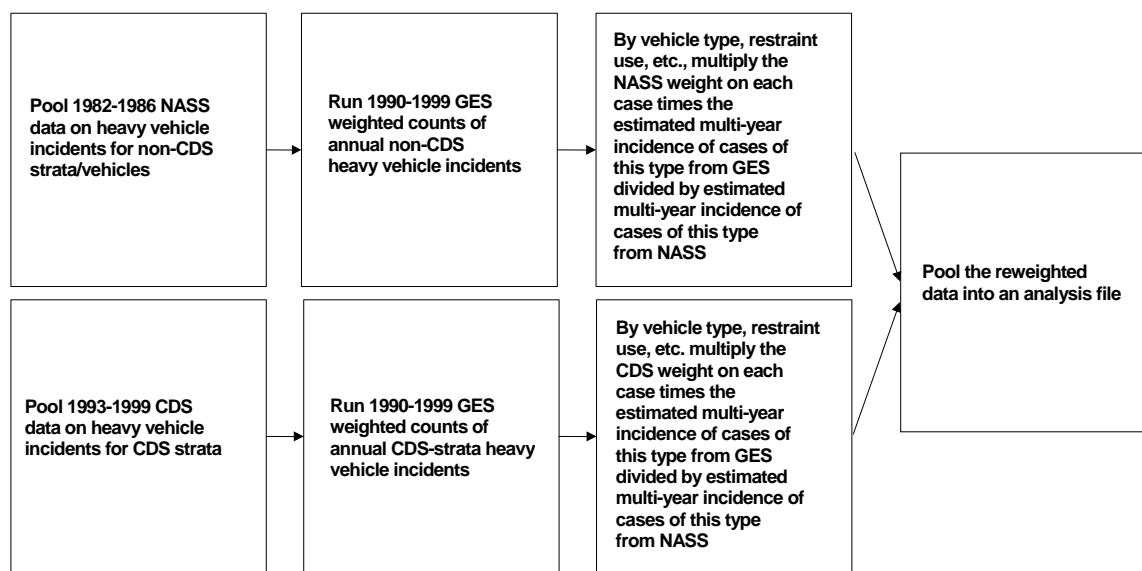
Pool 1982-1986 NASS data on heavy vehicle incidents for non-CDS strata/vehicles

Run 1990-1999 GES weighted counts of annual non-CDS heavy vehicle incidents

By vehicle type, restraint use, etc., multiply the NASS weight on each case times the estimated multi-year incidence of cases of this type from GES divided by estimated multi-year incidence of cases of this type from NASS

Pool 1993-1999 CDS data on heavy vehicle incidents for CDS strata

Run 1990-1999 GES weighted counts of annual CDS-strata heavy vehicle incidents

By vehicle type, restraint use, etc. multiply the CDS weight on each case times the estimated multi-year incidence of cases of this type from GES divided by estimated multi-year incidence of cases of this type from NASS

Pool the reweighted data into an analysis file